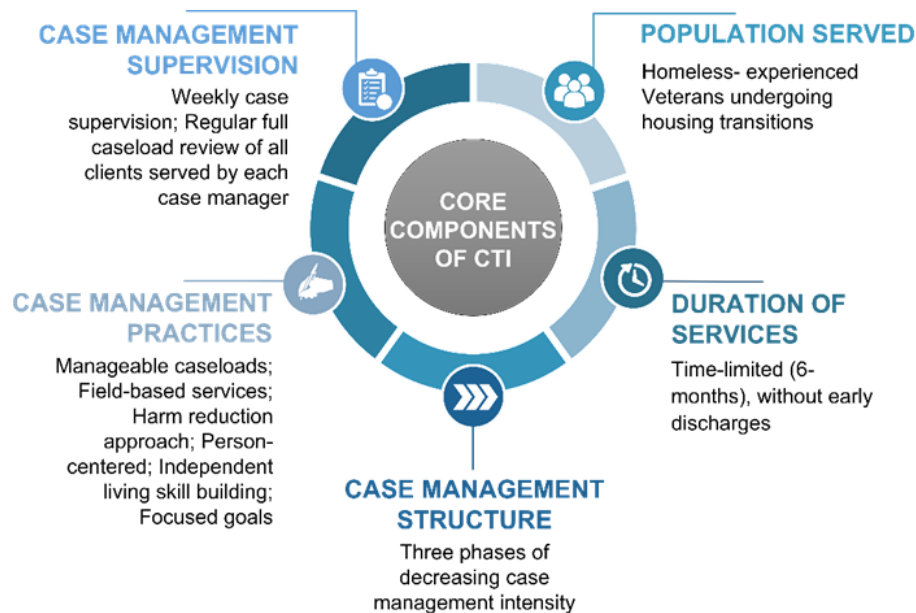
CASE MANAGEMENT SUPERVISION

Weekly case supervision; Regular full caseload review of all clients served by each case manager

POPULATION SERVED

Homeless- experienced Veterans undergoing housing transitions

CORE COMPONENTS OF CTI

CASE MANAGEMENT PRACTICES

Manageable caseloads; Field-based services; Harm reduction approach; Person-centered; Independent living skill building; Focused goals

DURATION OF SERVICES

Time-limited (6-months), without early discharges

CASE MANAGEMENT STRUCTURE

Three phases of decreasing case management intensity